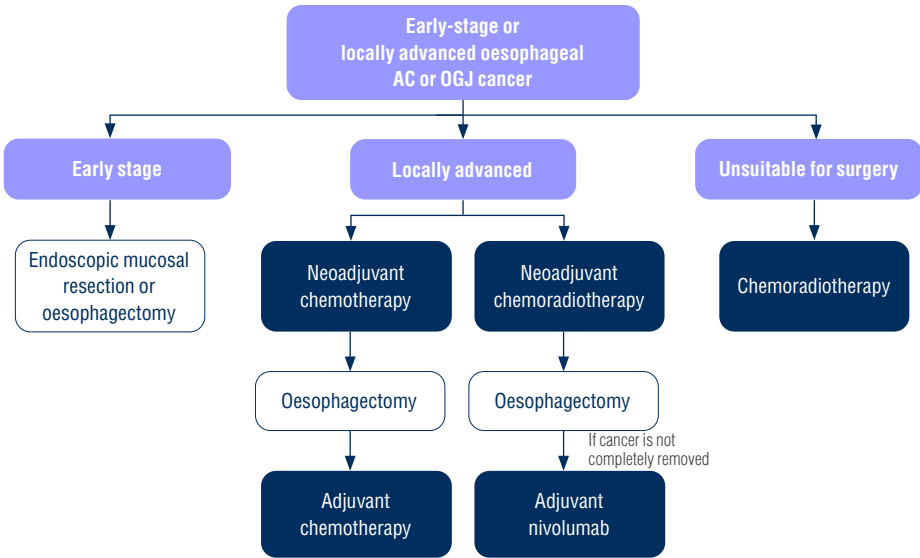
Early-stage or locally advanced oesophageal AC or OGJ cancer

Early stage

Locally advanced

Unsuitable for surgery

Endoscopic mucosal resection or oesophagectomy

Neoadjuvant chemotherapy

Neoadjuvant chemoradiotherapy

Chemoradiotherapy

Oesophagectomy

Oesophagectomy

If cancer is not completely removed

Adjuvant chemotherapy

Adjuvant nivolumab